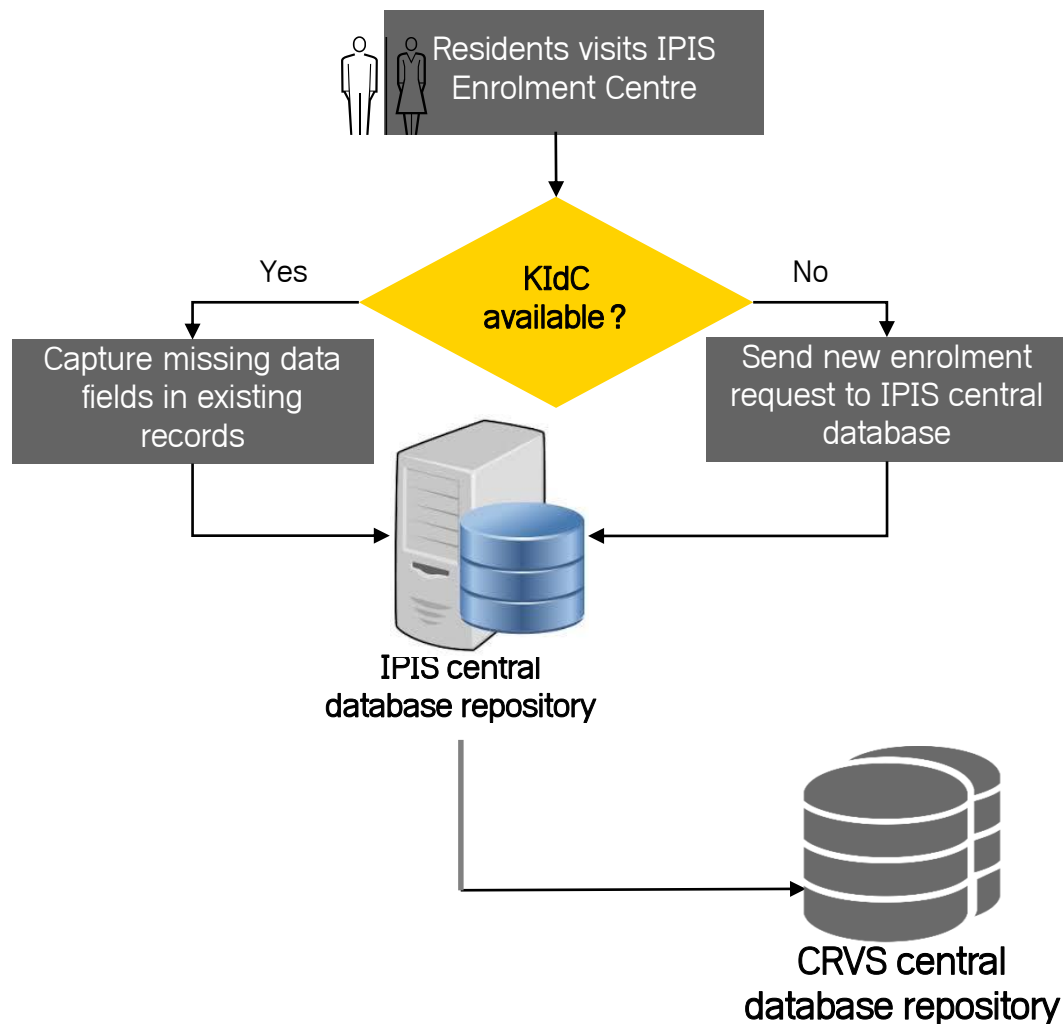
Residents visits IPIS Enrolment Centre

KIdC available ?

Yes

No

Capture missing data fields in existing records

Send new enrolment request to IPIS central database

IPIS central database repository

CRVS central database repository